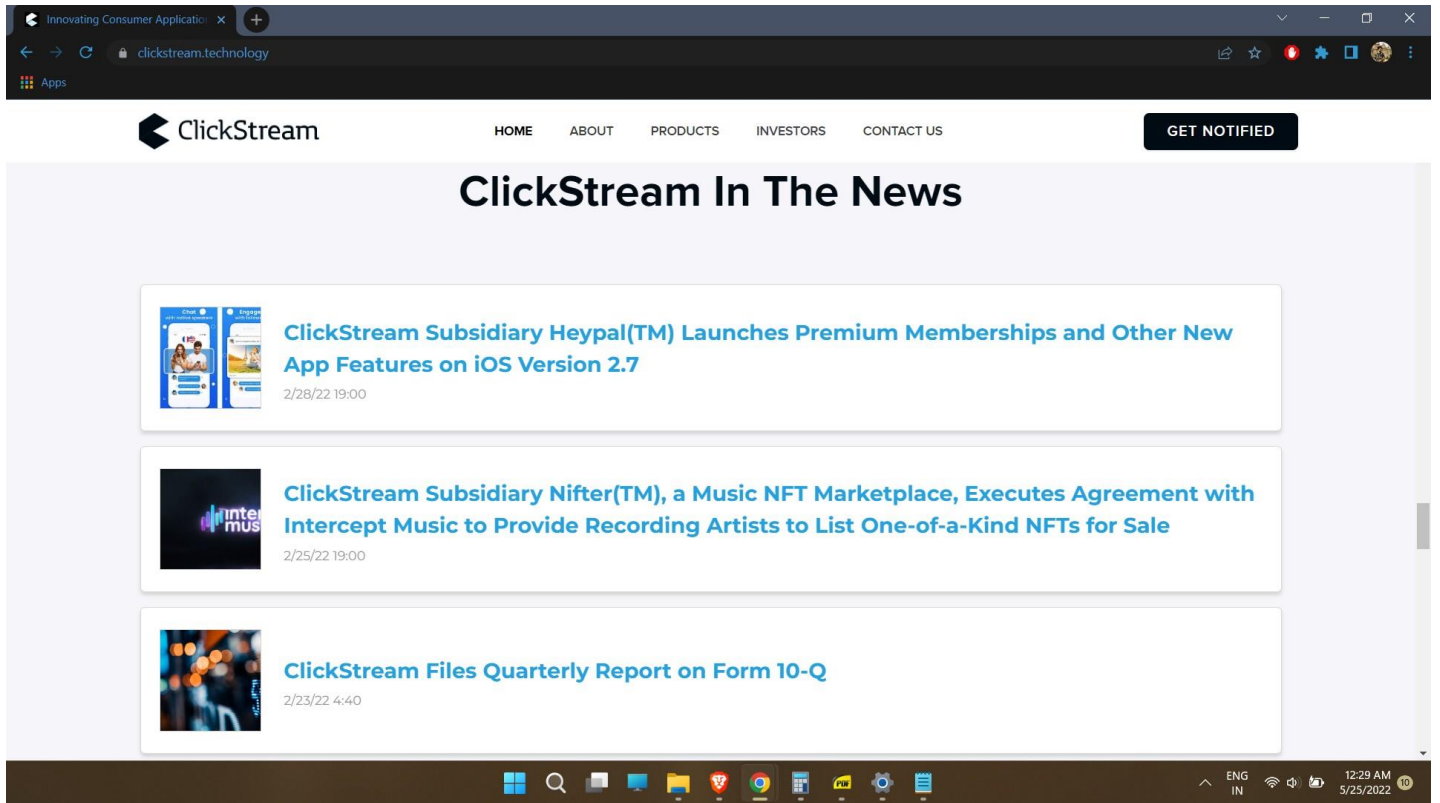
Innovating Consumer Applicatio ×

clickstream.technology

Apps

ClickStream

HOME ABOUT PRODUCTS INVESTORS CONTACT US

GET NOTIFIED

ClickStream In The News

Chat Engage

ClickStream Subsidiary Heypal(TM) Launches Premium Memberships and Other New App Features on iOS Version 2.7

2/28/22 19:00

inter musi

ClickStream Subsidiary Nifter(TM), a Music NFT Marketplace, Executes Agreement with Intercept Music to Provide Recording Artists to List One-of-a-Kind NFTs for Sale

2/25/22 19:00

ClickStream Files Quarterly Report on Form 10-Q

2/23/22 4:40

ENG IN

12:29 AM 5/25/2022

10